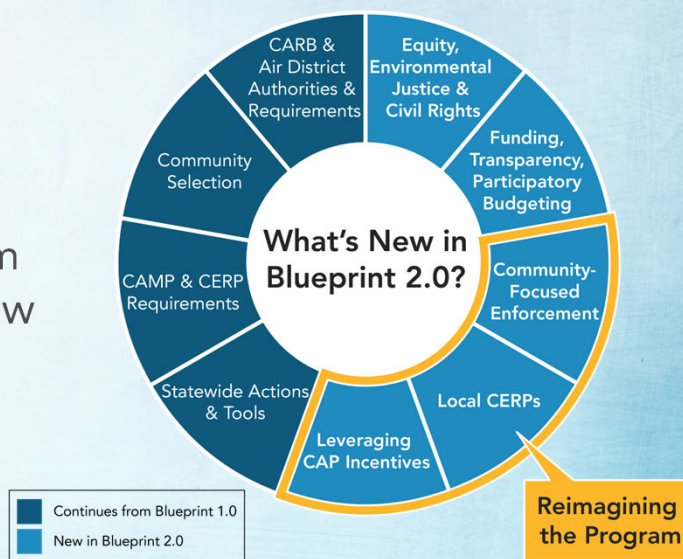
m

w

What's New in Blueprint 2.0?

CARB & Air District Authorities & Requirements

Equity, Environmental Justice & Civil Rights

Funding, Transparency, Participatory Budgeting

Community-Focused Enforcement

Local CERPs

Leveraging CAP Incentives

Statewide Actions & Tools

CAMP & CERP Requirements

Community Selection

Reimagining the Program

Continues from Blueprint 1.0

New in Blueprint 2.0